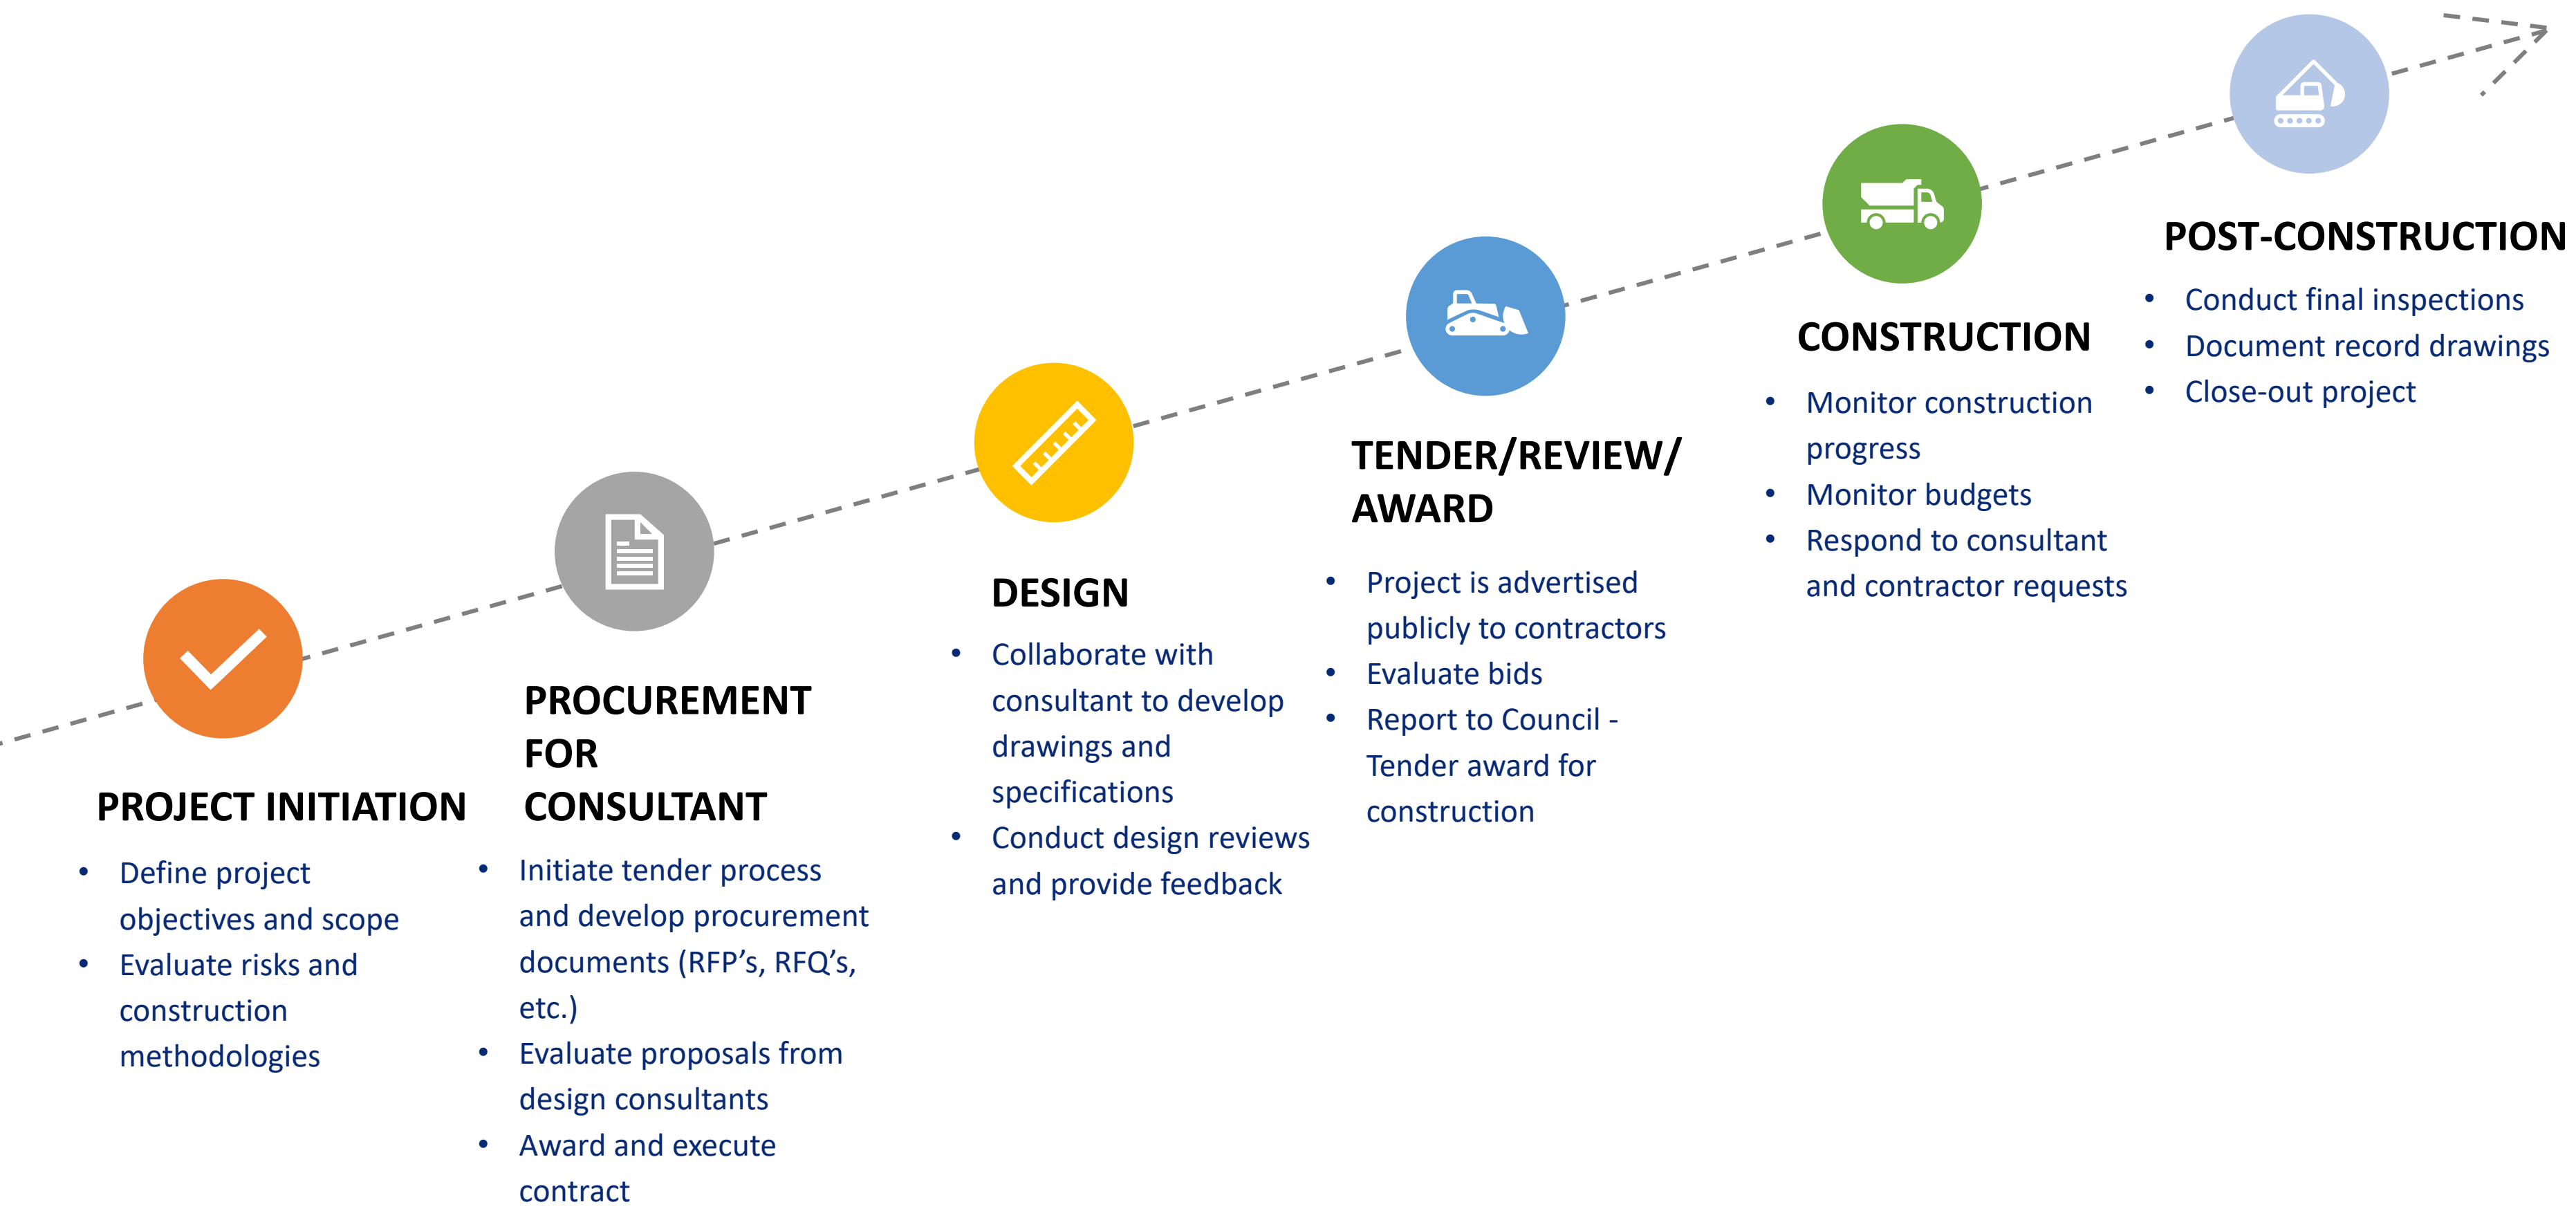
PROJECT INITIATION

- Define project objectives and scope
- Evaluate risks and construction methodologies

PROCUREMENT FOR CONSULTANT

- Initiate tender process and develop procurement documents (RFP's, RFQ's, etc.)
- Evaluate proposals from design consultants
- Award and execute contract

DESIGN

- Collaborate with consultant to develop drawings and specifications
- Conduct design reviews and provide feedback

TENDER/REVIEW/ AWARD

- Project is advertised publicly to contractors
- Evaluate bids
- Report to Council - Tender award for construction

CONSTRUCTION

- Monitor construction progress
- Monitor budgets
- Respond to consultant and contractor requests

POST-CONSTRUCTION

- Conduct final inspections
- Document record drawings
- Close-out project